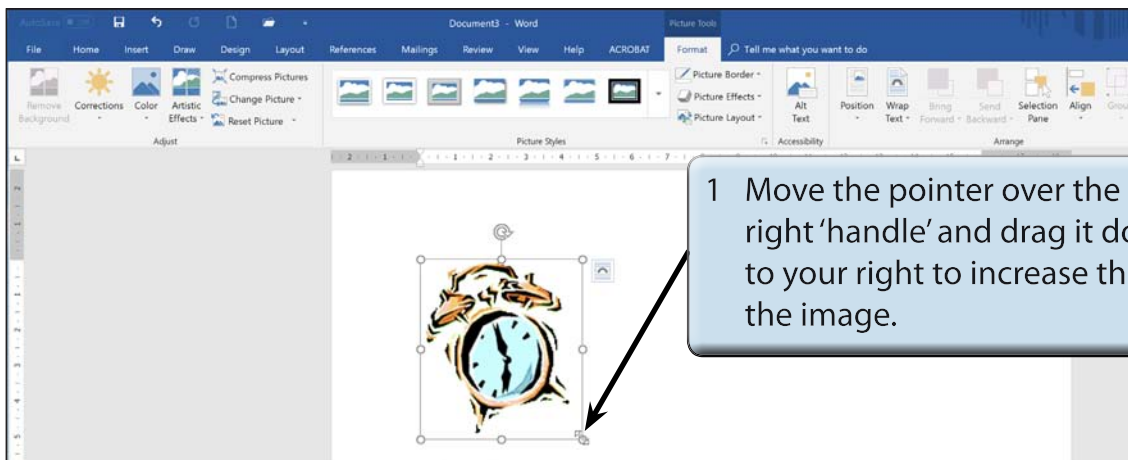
AutoSave Off Document3 - Word Picture Tools

File Home Insert Draw Design Layout References Mailings Review View Help ACROBAT Format Tell me what you want to do

Remove Background Corrections Color Artistic Effects Compress Pictures Change Picture Reset Picture Adjust

Picture Styles Picture Border Picture Effects Picture Layout

Alt Text Accessibility

Position Wrap Text Bring Forward Send Backward Selection Pane Align Grou Arrange

1 Move the pointer over the right 'handle' and drag it do to your right to increase th the image.